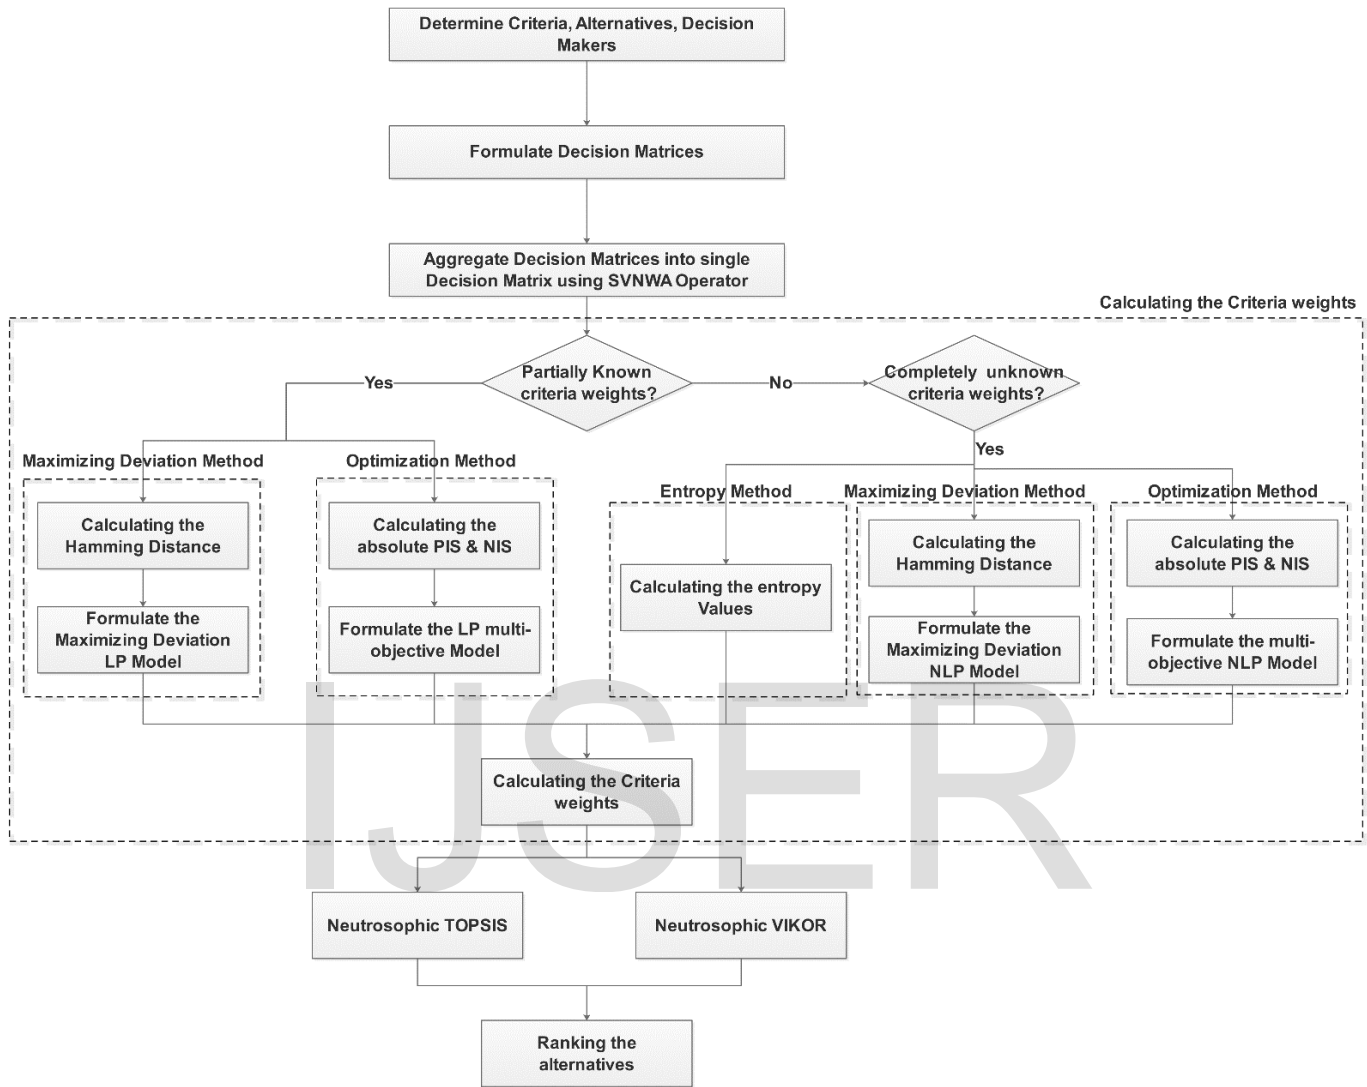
Determine Criteria, Alternatives, Decision Makers

Formulate Decision Matrices

Aggregate Decision Matrices into single Decision Matrix using SVNWA Operator

Calculating the Criteria weights

Partially Known criteria weights?

Yes

No

Completely unknown criteria weights?

Yes

Maximizing Deviation Method

Calculating the Hamming Distance

Formulate the Maximizing Deviation LP Model

Optimization Method

Calculating the absolute PIS & NIS

Formulate the LP multi-objective Model

Entropy Method

Calculating the entropy Values

Maximizing Deviation Method

Calculating the Hamming Distance

Formulate the Maximizing Deviation NLP Model

Optimization Method

Calculating the absolute PIS & NIS

Formulate the multi-objective NLP Model

Calculating the Criteria weights

Neutrosophic TOPSIS

Neutrosophic VIKOR

Ranking the alternatives

IJSER